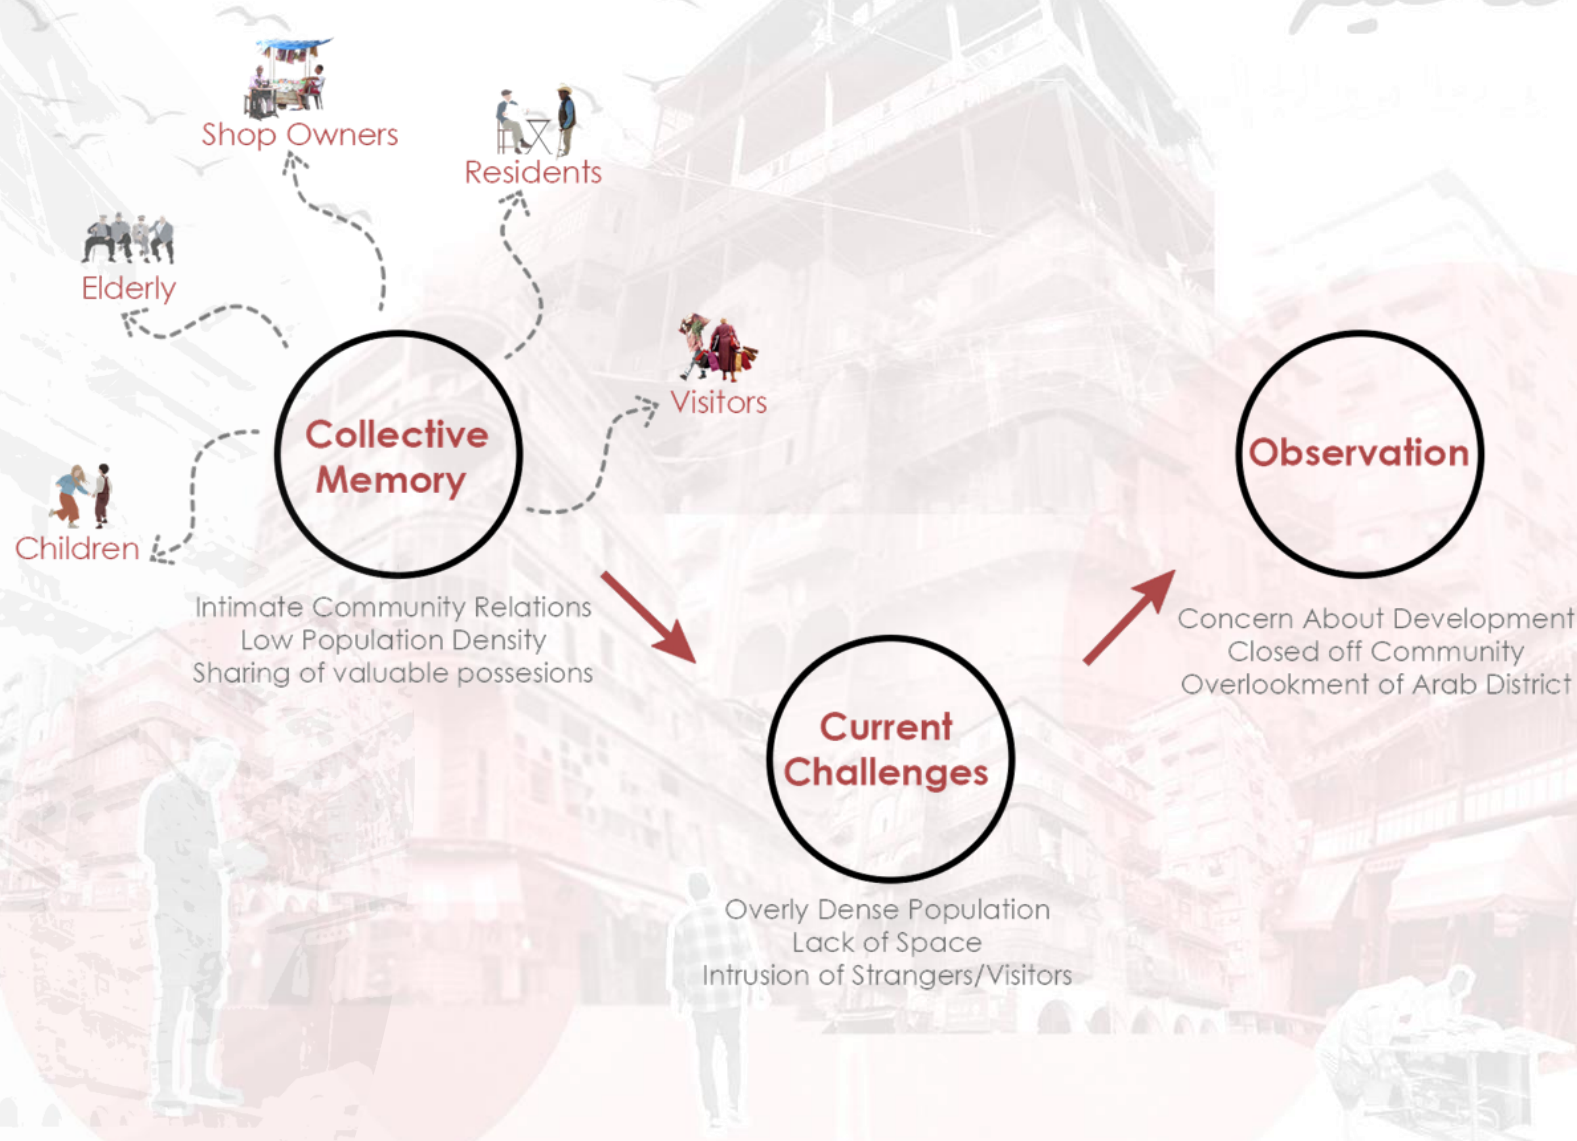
Shop Owners

Residents

Elderly

Visitors

Children

Collective Memory

Intimate Community Relations
Low Population Density
Sharing of valuable possesions

Observation

Concern About Development
Closed off Community
Overlookment of Arab District

Current Challenges

Overly Dense Population
Lack of Space
Intrusion of Strangers/Visitors